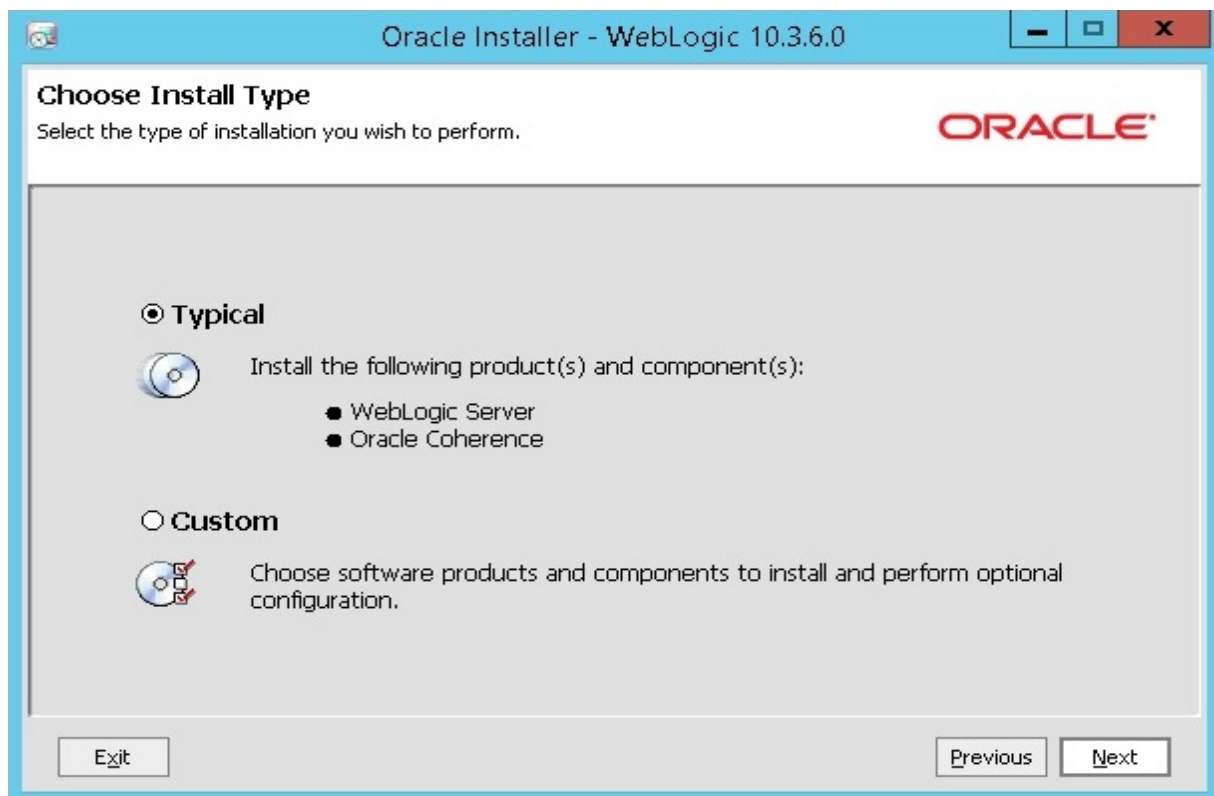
Oracle Installer - WebLogic 10.3.6.0

Choose Install Type

Select the type of installation you wish to perform.

ORACLE

⦿ Typical

Install the following product(s) and component(s):

- WebLogic Server
- Oracle Coherence

○ Custom

Choose software products and components to install and perform optional configuration.

Exit

Previous

Next